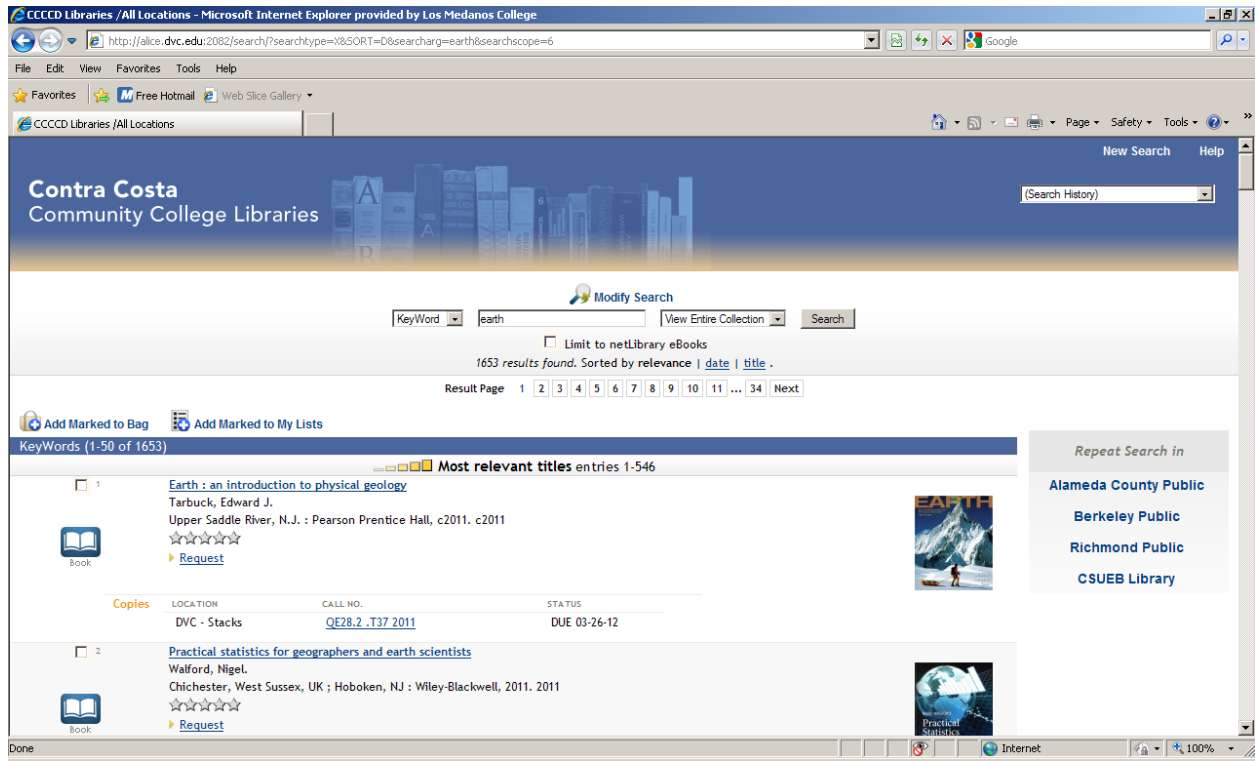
CCCCD Libraries /All Locations - Microsoft Internet Explorer provided by Los Medanos College

http://alice.dvc.edu:2082/search/?searchtype=X&SORT=D&searcharg=earth&searchscope=6

Google

File Edit View Favorites Tools Help

Favorites Free Hotmail Web Slice Gallery

CCCCD Libraries /All Locations

Page Safety Tools

New Search Help

Contra Costa
Community College Libraries

(Search History)

Modify Search

KeyWord earth View Entire Collection Search

Limit to netLibrary eBooks

1653 results found. Sorted by relevance | date | title .

Result Page 1 2 3 4 5 6 7 8 9 10 11 ... 34 Next

Add Marked to Bag Add Marked to My Lists

KeyWords (1-50 of 1653)

Most relevant titles entries 1-546

1 Earth : an introduction to physical geology
Tarbuck, Edward J.
Upper Saddle River, N.J. : Pearson Prentice Hall, c2011. c2011
Request

Book

EARTH

Copies

| LOCATION | CALL NO. | STATUS |
|---|---|---|
| DVC - Stacks | QE28.2 .T37 2011 | DUE 03-26-12 |

2 Practical statistics for geographers and earth scientists
Walford, Nigel.
Chichester, West Sussex, UK ; Hoboken, NJ : Wiley-Blackwell, 2011. 2011
Request

Book

Practical Statistics

Repeat Search in

Alameda County Public

Berkeley Public

Richmond Public

CSUEB Library

Done Internet 100%